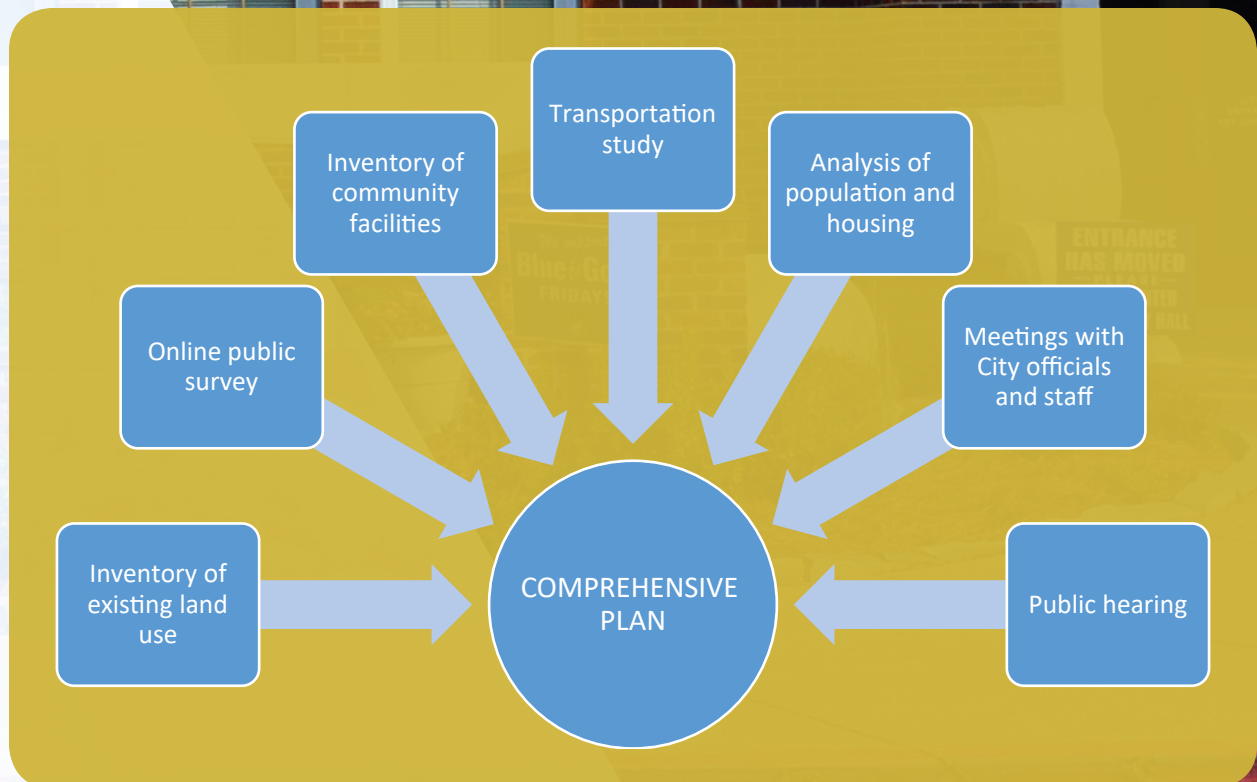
Transportation study

Inventory of community facilities

Analysis of population and housing

Online public survey

Meetings with City officials and staff

Inventory of existing land use

COMPREHENSIVE PLAN

Public hearing

ENTRANCE HAS MOVED